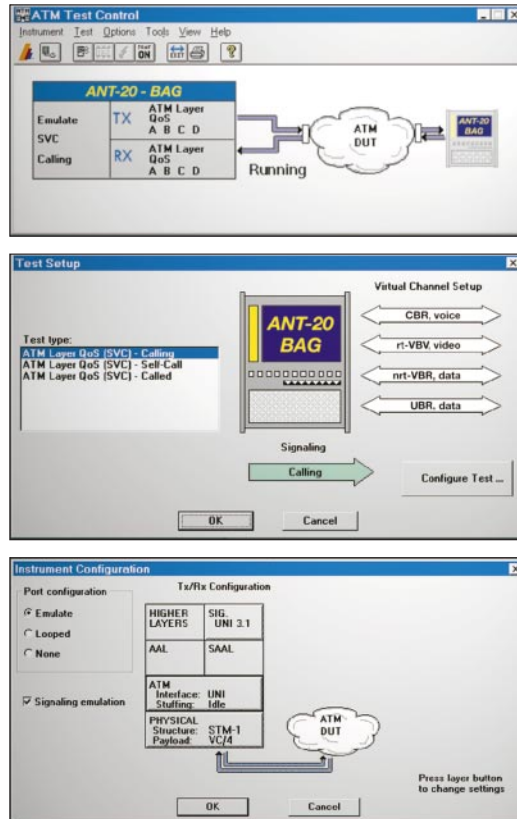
ATM Test Control

Instrument Test Options Tools View Help

ANT-20 - BAG

Emulate
SVC
Calling

TX ATM Layer QoS A B C D

RX ATM Layer QoS A B C D

ATM DUT

Running

ANT-20 BAG

Test Setup

Test type:
ATM Layer QoS (SVC) - Calling
ATM Layer QoS (SVC) - Self-Call
ATM Layer QoS (SVC) - Called

ANT-20 BAG

Virtual Channel Setup

CBR, voice

rt-VBV, video

nrt-VBR, data

UBR, data

Signaling

Calling

Configure Test ...

OK

Cancel

Instrument Configuration

Port configuration
Emulate
Looped
None

Signaling emulation

Tx/Rx Configuration

| HIGHER LAYERS | SIG. UNI 3.1 |
|---|---|
| AAL | SAAL |
| ATM Interface: UNI Stuffing: Idle | |
| PHYSICAL Structure: STM-1 Payload: VC/4 | |

ATM DUT

Press layer button to change settings

OK

Cancel